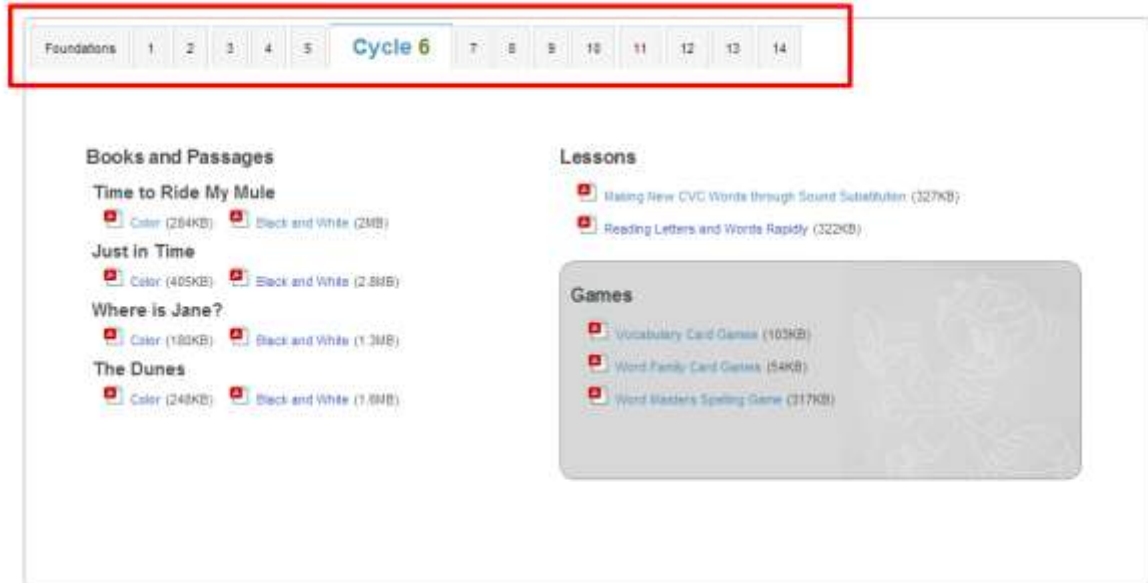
Foundations 1 2 3 4 5 Cycle 6 7 8 9 10 11 12 13 14

Books and Passages

Time to Ride My Mule

Color (284KB) Black and White (2MB)

Just in Time

Color (405KB) Black and White (2.8MB)

Where is Jane?

Color (180KB) Black and White (1.3MB)

The Dunes

Color (248KB) Black and White (1.6MB)

Lessons

Making New CVC Words through Sound Substitution (327KB)

Reading Letters and Words Rapidly (322KB)

Games

Vocabulary Card Games (103KB)

Word Family Card Games (54KB)

Word Masters Spelling Game (317KB)